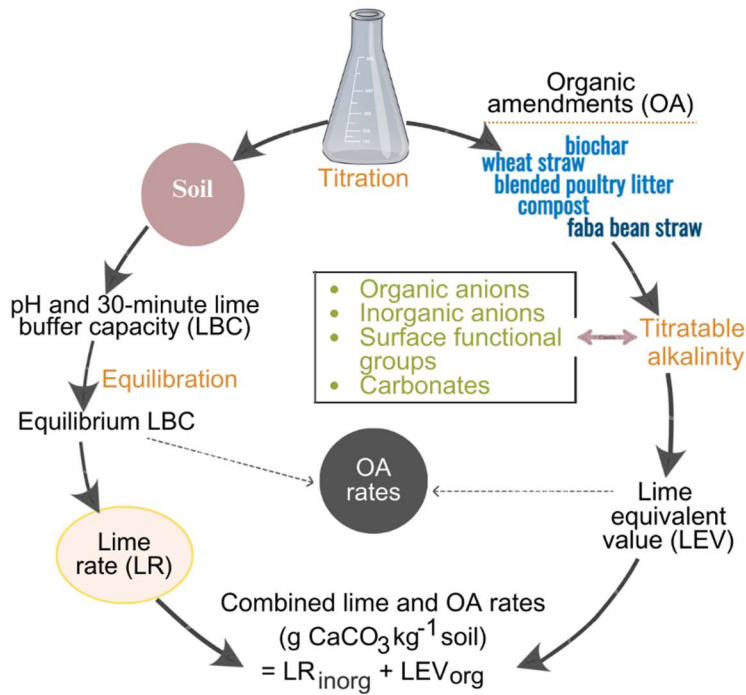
Titration

Soil

Organic amendments (OA)

biochar
wheat straw
blended poultry litter
compost
faba bean straw

pH and 30-minute lime buffer capacity (LBC)

Organic anions
Inorganic anions
Surface functional groups
Carbonates

Titratable alkalinity

Equilibration

Equilibrium LBC

OA rates

Lime equivalent value (LEV)

Lime rate (LR)

Combined lime and OA rates
(g $CaCO_3$ $kg^{-1}$ soil)
= $LR_{inorg}$ + $LEV_{org}$